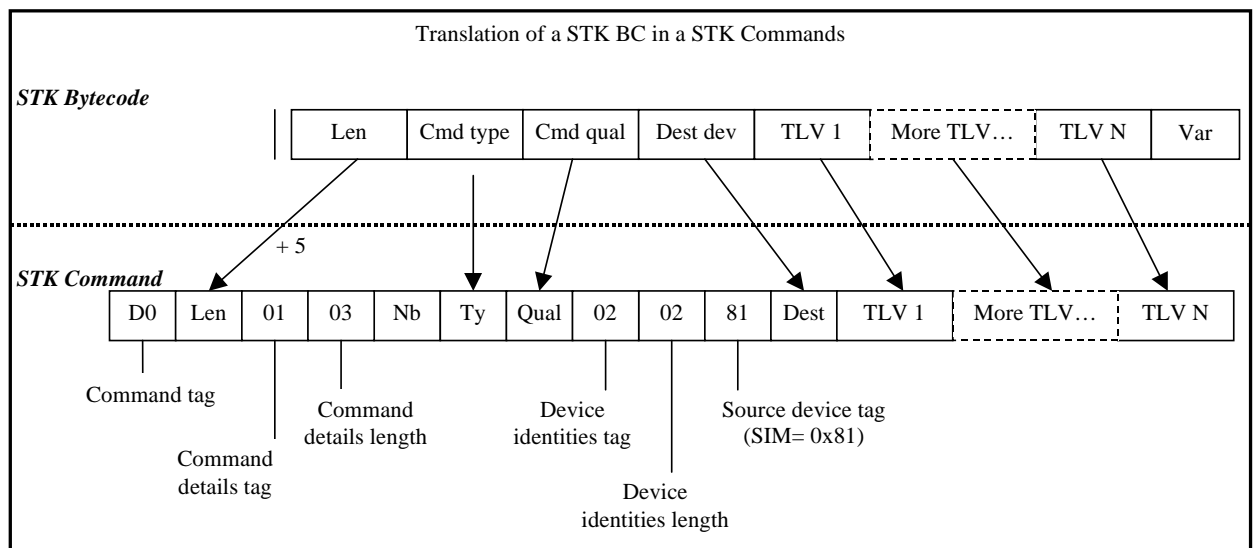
Translation of a STK BC in a STK Commands

STK Bytecode

| Len | Cmd type | Cmd qual | Dest dev | TLV 1 | More TLV… | TLV N | Var |
|---|---|---|---|---|---|---|---|

+ 5

STK Command

| D0 | Len | 01 | 03 | Nb | Ty | Qual | 02 | 02 | 81 | Dest | TLV 1 | More TLV… | TLV N |
|---|---|---|---|---|---|---|---|---|---|---|---|---|---|

Command tag

Command details length

Command details tag

Device identities tag

Source device tag (SIM= 0x81)

Device identities length